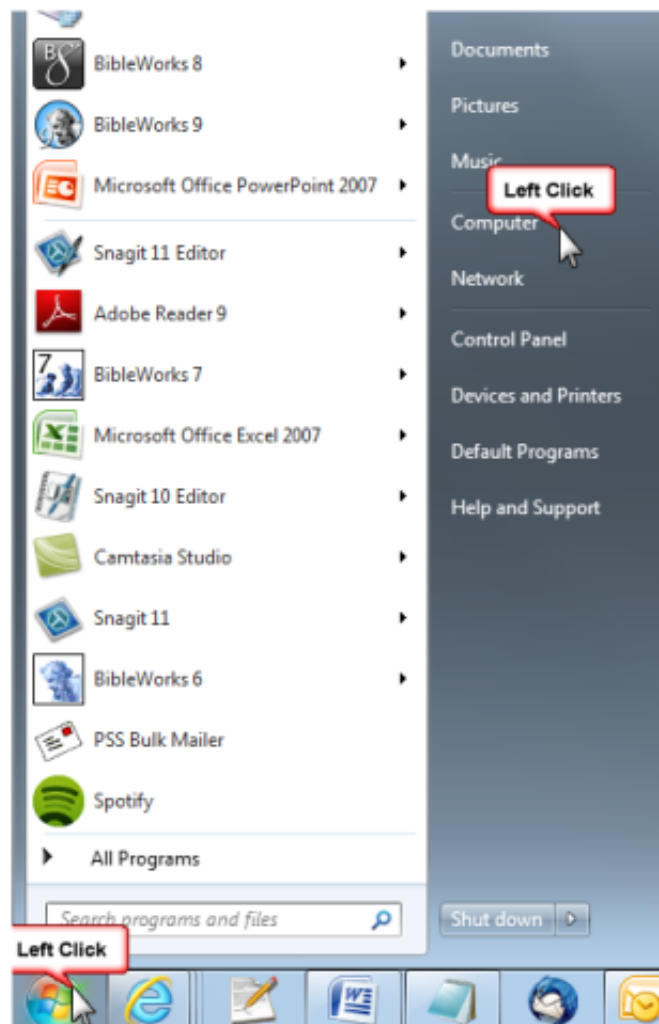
BibleWorks 8
BibleWorks 9
Microsoft Office PowerPoint 2007
Snagit 11 Editor
Adobe Reader 9
BibleWorks 7
Microsoft Office Excel 2007
Snagit 10 Editor
Camtasia Studio
Snagit 11
BibleWorks 6
PSS Bulk Mailer
Spotify
All Programs
Search programs and files

Documents
Pictures
Music
Left Click
Computer
Network
Control Panel
Devices and Printers
Default Programs
Help and Support
Shut down

Left Click